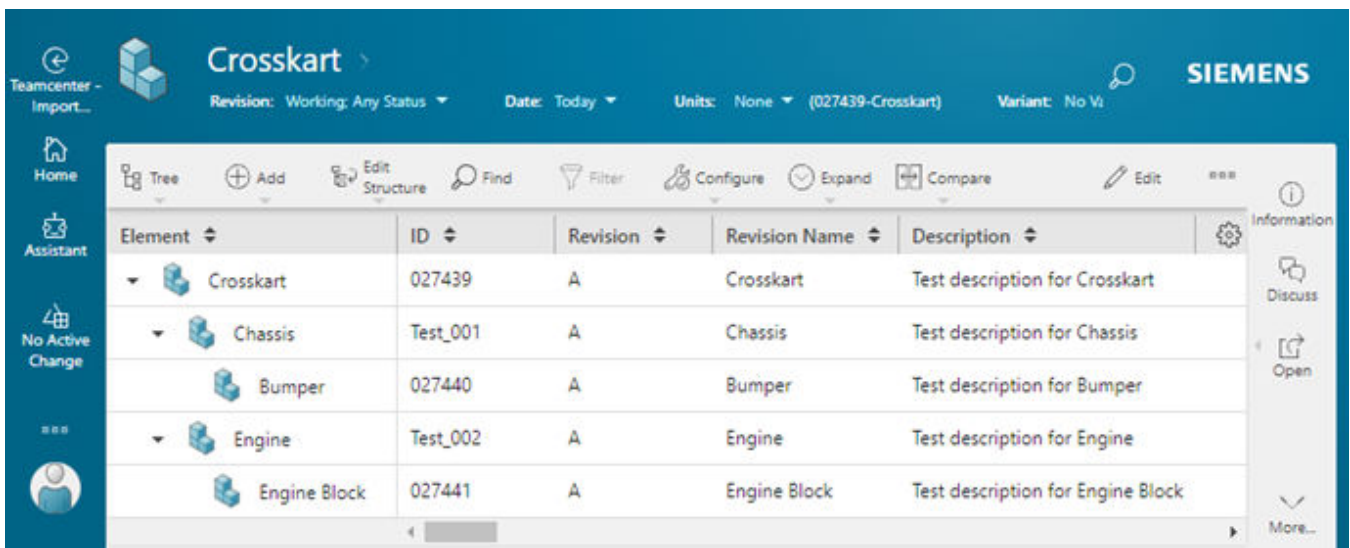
Teamcenter - Import...

Home

Assistant

No Active Change

Crosskart

Revision: Working; Any Status

Date: Today

Units: None (027439-Crosskart)

Variant: No V

SIEMENS

Tree

Add

Edit Structure

Find

Filter

Configure

Expand

Compare

Edit

| Element | ID | Revision | Revision Name | Description |
|---|---|---|---|---|
| Crosskart | 027439 | A | Crosskart | Test description for Crosskart |
| Chassis | Test_001 | A | Chassis | Test description for Chassis |
| Bumper | 027440 | A | Bumper | Test description for Bumper |
| Engine | Test_002 | A | Engine | Test description for Engine |
| Engine Block | 027441 | A | Engine Block | Test description for Engine Block |

Information

Discuss

Open

More...